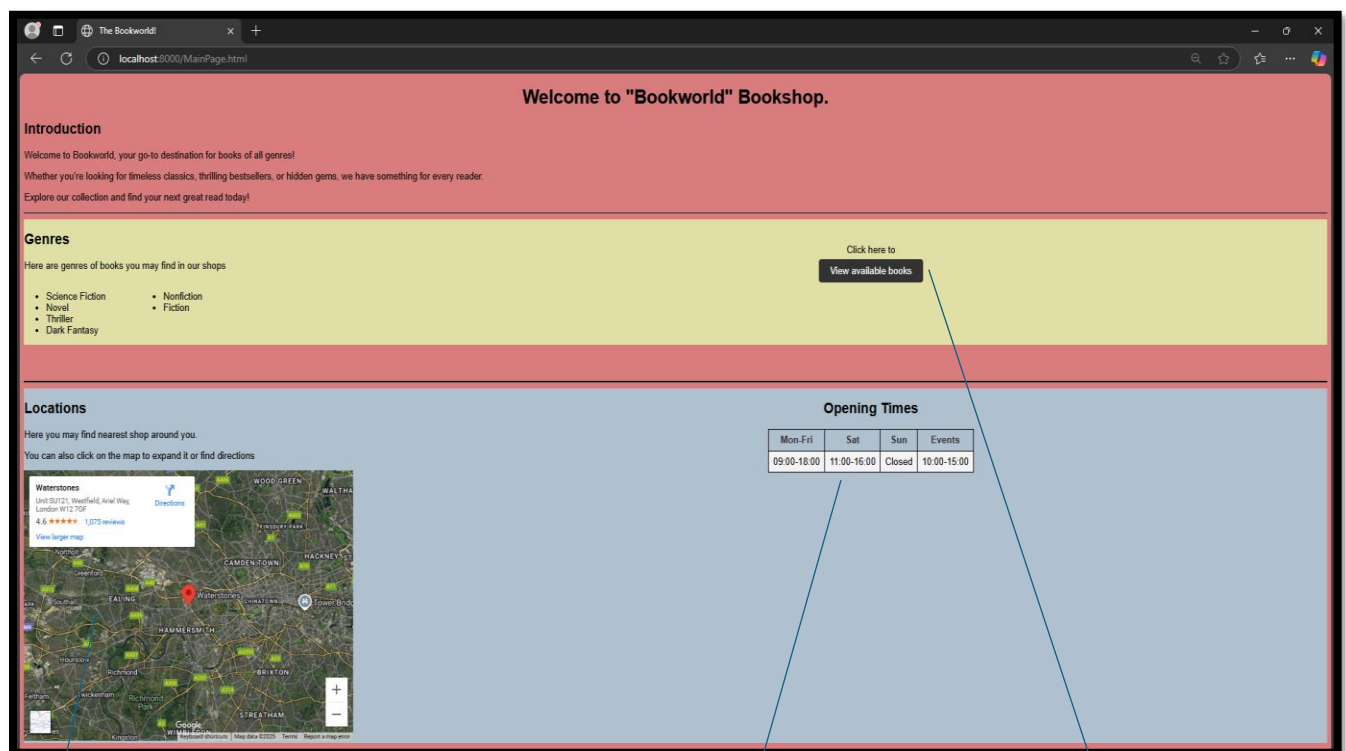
The Bookworld!

localhost:8000/MainPage.html

Welcome to "Bookworld" Bookshop.

Introduction

Welcome to Bookworld, your go-to destination for books of all genres!

Whether you're looking for timeless classics, thrilling bestsellers, or hidden gems, we have something for every reader.

Explore our collection and find your next great read today!

Genres

Here are genres of books you may find in our shops

- Science Fiction
- Novel
- Thriller
- Dark Fantasy
- Nonfiction
- Fiction

Click here to

View available books

Locations

Here you may find nearest shop around you.

You can also click on the map to expand it or find directions

Waterstones
Unit SU121, Westfield, Ariel Way, London W12 7GF
4.6 ★★★★★ 1,070 reviews
View larger map
Directions

WOOD GREEN
WALTHA
FINSBURY PARK
HACKNEY
CAMDEN TOWN
Northolt
Greenford
EALING
Southall
Waterstones
CHINATOWN
Tower Bridg
HAMMERSMITH
Hounslow
Richmond
BRIXTON
Feltham
Twickenham
Richmond Park
STREATHAM
Kingston
Google
Keyboard shortcuts Map data ©2025 Terms Report a map error

Opening Times

| Mon-Fri | Sat | Sun | Events |
|---|---|---|---|
| 09:00-18:00 | 11:00-16:00 | Closed | 10:00-15:00 |